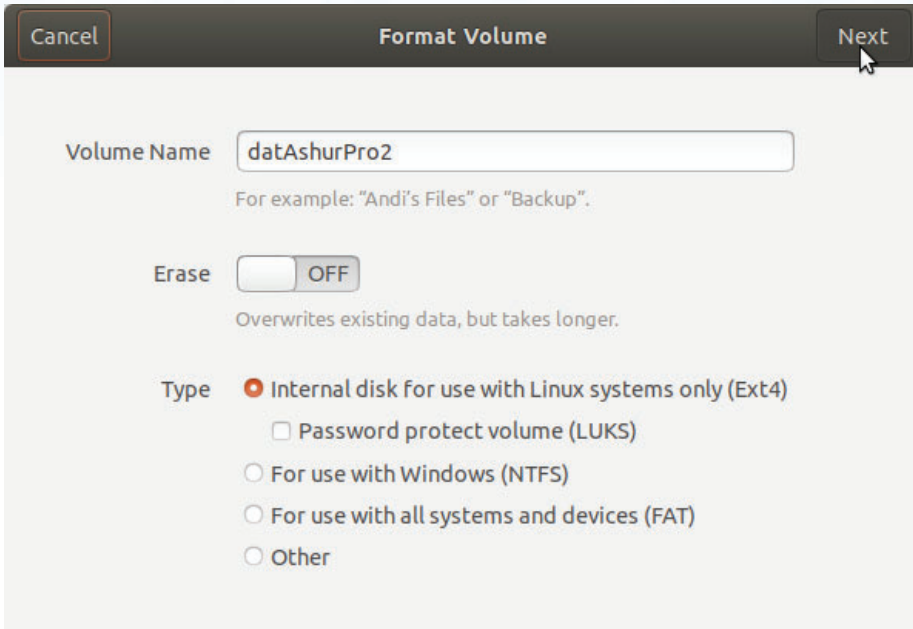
Cancel

Format Volume

Next

Volume Name datAshurPro2

For example: “Andi’s Files” or “Backup”.

Erase OFF

Overwrites existing data, but takes longer.

Type Internal disk for use with Linux systems only (Ext4)

Password protect volume (LUKS)

For use with Windows (NTFS)

For use with all systems and devices (FAT)

Other